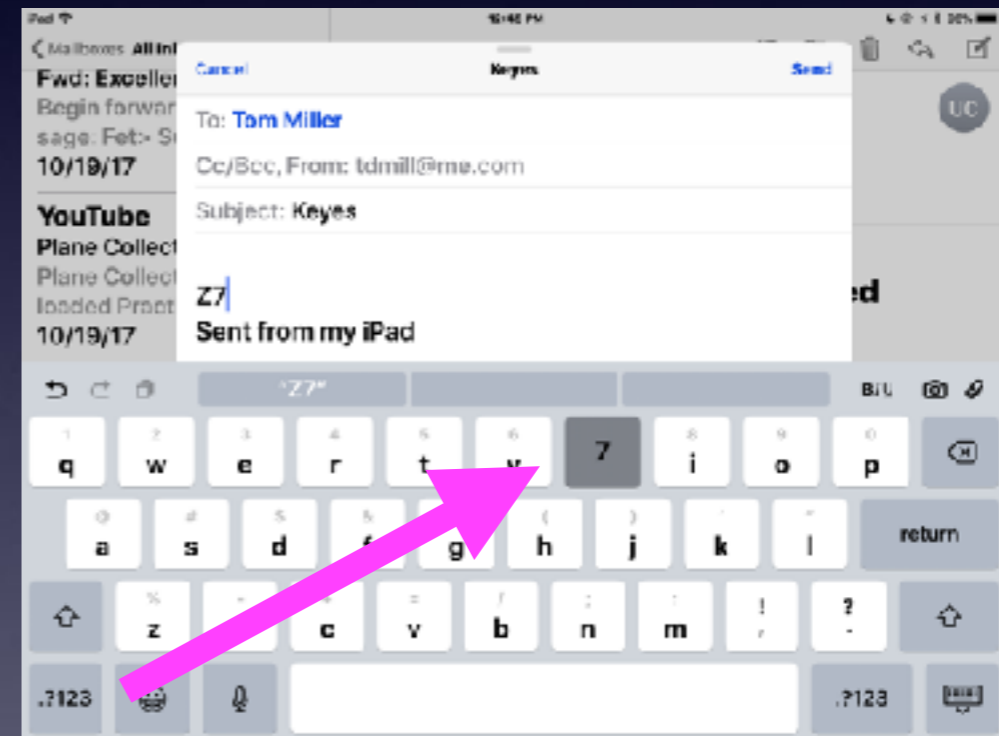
iPad
10:46 PM
Mailboxes All In
Fwd: Exceller
Begin forwar
sage. Fet:- S
10/19/17
YouTube
Plane Collect
Plane Collect
loaded Pract
10/19/17
ed
UC
Cancel
Keyes
Send
To: Tom Miller
Cc/Bcc, From: tdmill@me.com
Subject: Keyes
Z7
Sent from my iPad
"Z7"
B/U
1 q
2 w
3 e
4 r
5 t
6 y
7
8 i
9 o
0 p
@ a
# s
$ d
& f
g
( h
) j
k
" l
return
% z
c
= v
/ b
; n
: m
! ,
? .
.?123
.?123